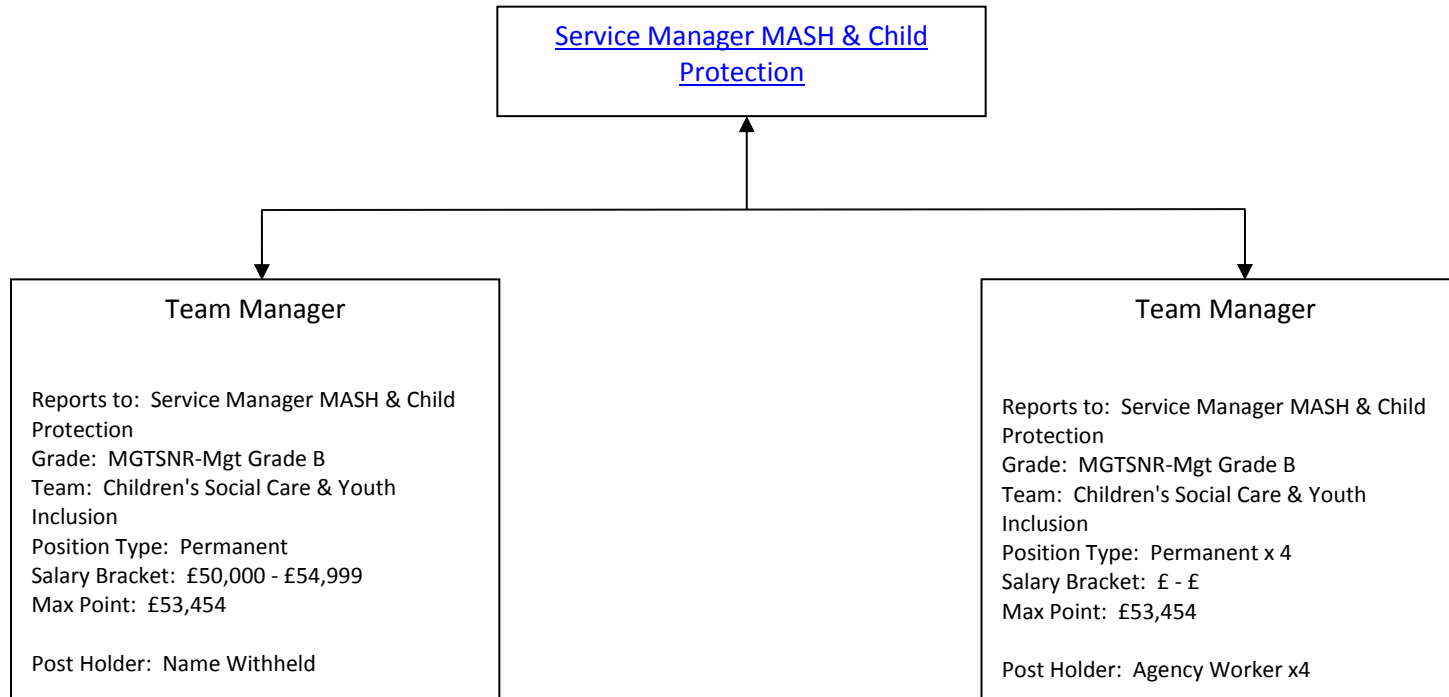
Service Manager MASH & Child Protection

Team Manager

Reports to: Service Manager MASH & Child Protection
Grade: MGTSNR-Mgt Grade B
Team: Children's Social Care & Youth Inclusion
Position Type: Permanent
Salary Bracket: £50,000 - £54,999
Max Point: £53,454

Post Holder: Name Withheld

Team Manager

Reports to: Service Manager MASH & Child Protection
Grade: MGTSNR-Mgt Grade B
Team: Children's Social Care & Youth Inclusion
Position Type: Permanent x 4
Salary Bracket: £ - £
Max Point: £53,454

Post Holder: Agency Worker x4